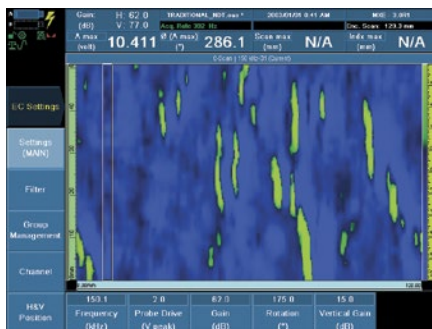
Gain (dB) H: 62.0 V: 77.0
TRADITIONAL_HOT.eas *
2003/01/28 8:41 AM
MHZ 3.011
Acq. Rate 350 Hz
Enc. Scan 129.3 mm
A max (volt) 10.411
Ø (A max) (°) 286.1
Scan max (mm) N/A
Index max (mm) N/A
C-Scan | 150 kHz-Z1 (Current)

EC Settings
Settings (MAIN)
Filter
Group Management
Channel
H&V Position

| 150.1 | 2.0 | 62.0 | 175.0 | 15.0 |
|---|---|---|---|---|
| Frequency (kHz) | Probe Drive (V peak) | Gain (dB) | Rotation (°) | Vertical Gain (dB) |